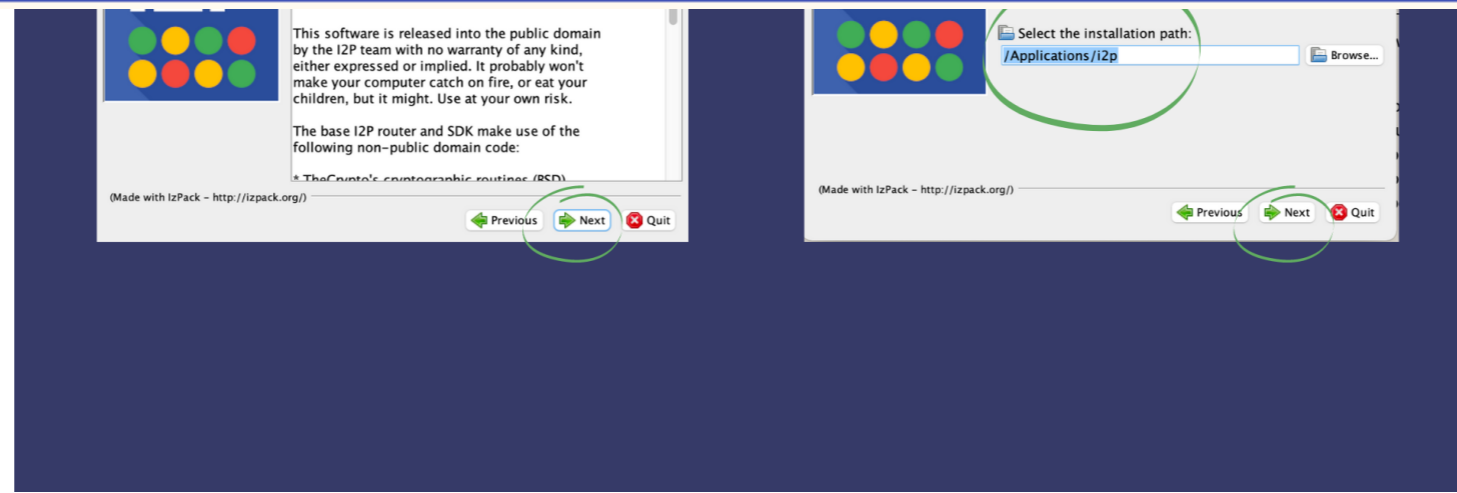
This software is released into the public domain by the I2P team with no warranty of any kind, either expressed or implied. It probably won't make your computer catch on fire, or eat your children, but it might. Use at your own risk.

The base I2P router and SDK make use of the following non-public domain code:

* TheCrypto's cryptographic routines (BSD)

(Made with IzPack - http://izpack.org/)

Previous Next Quit

Select the installation path:

/Applications/i2p

Browse...

(Made with IzPack - http://izpack.org/)

Previous Next Quit